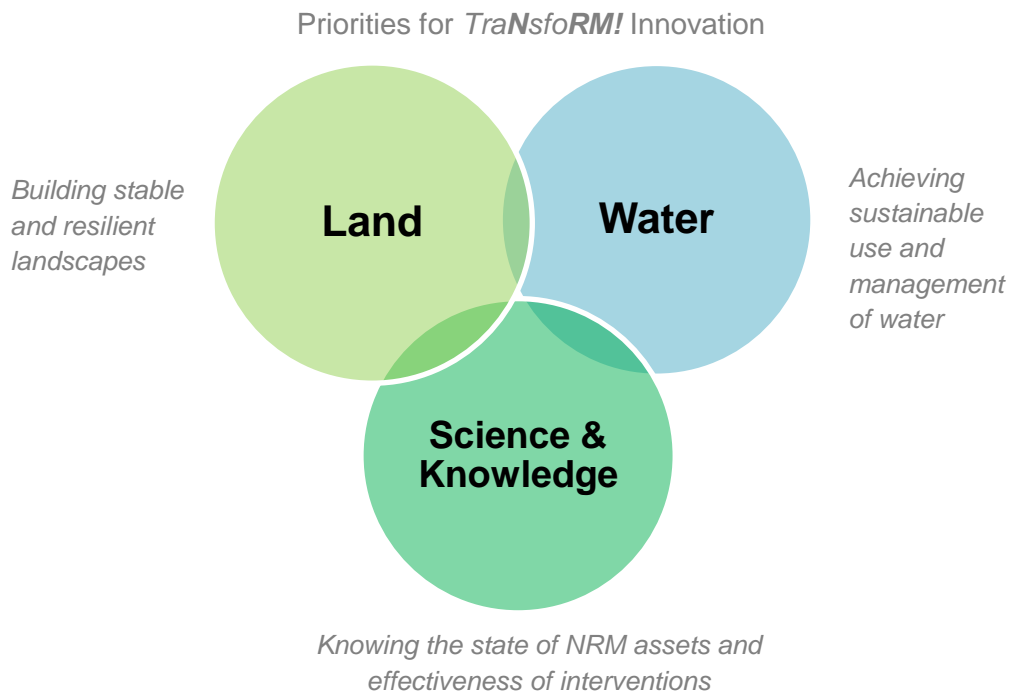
Priorities for *TraNsfoRM!* Innovation

Building stable and resilient landscapes

Land

Water

Achieving sustainable use and management of water

Science & Knowledge

Knowing the state of NRM assets and effectiveness of interventions